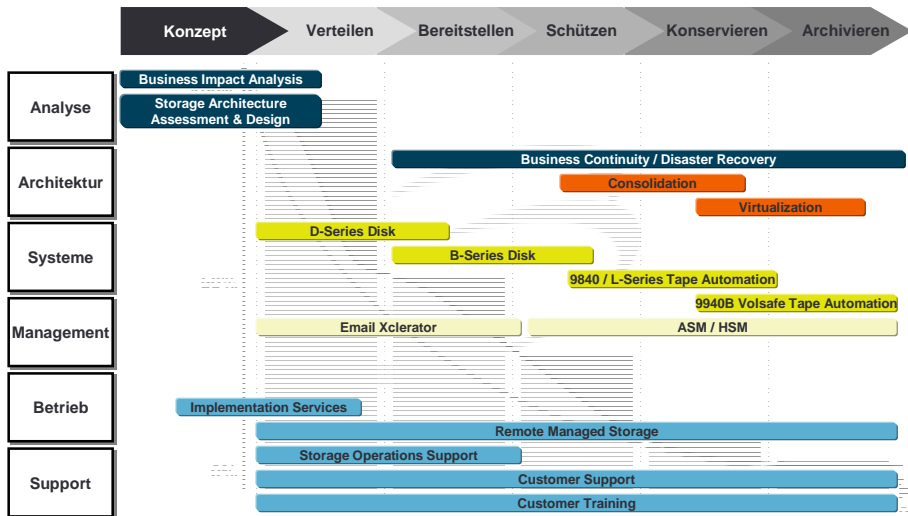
Konzept
Verteilen
Bereitstellen
Schützen
Konservieren
Archivieren

Analyse
Business Impact Analysis
Storage Architecture Assessment & Design

Architektur
Business Continuity / Disaster Recovery
Consolidation
Virtualization

Systeme
D-Series Disk
B-Series Disk
9840 / L-Series Tape Automation
9940B Volsafe Tape Automation

Management
Email Xclerator
ASM / HSM

Betrieb
Implementation Services
Remote Managed Storage

Support
Storage Operations Support
Customer Support
Customer Training